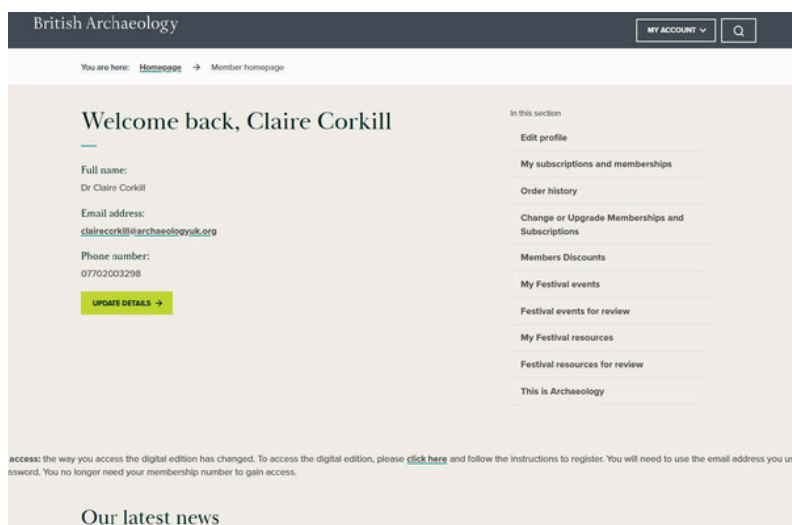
British Archaeology

MY ACCOUNT

You are here: Homepage → Member homepage

Welcome back, Claire Corkill

Full name:
Dr Claire Corkill

Email address:
clairecorkill@archaeologyuk.org

Phone number:
07702003298

UPDATE DETAILS →

In this section

Edit profile

My subscriptions and memberships

Order history

Change or Upgrade Memberships and Subscriptions

Members Discounts

My Festival events

Festival events for review

My Festival resources

Festival resources for review

This is Archaeology

access: the way you access the digital edition has changed. To access the digital edition, please click here and follow the instructions to register. You will need to use the email address you u ssword. You no longer need your membership number to gain access.

Our latest news